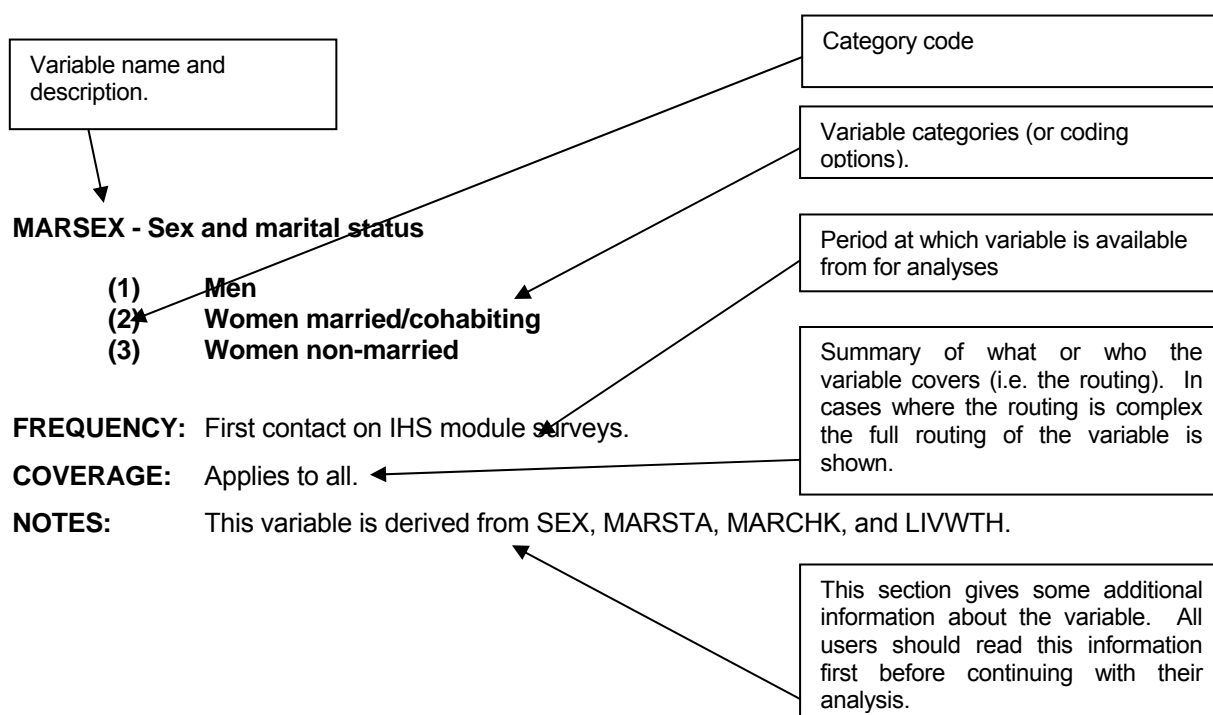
Category code

Variable name and description.

Variable categories (or coding options).

MARSEX - Sex and marital status

Period at which variable is available from for analyses

(1) Men
(2) Women married/cohabiting
(3) Women non-married

Summary of what or who the variable covers (i.e. the routing). In cases where the routing is complex the full routing of the variable is shown.

FREQUENCY: First contact on IHS module surveys.

COVERAGE: Applies to all.

NOTES: This variable is derived from SEX, MARSTA, MARCHK, and LIVWTH.

This section gives some additional information about the variable. All users should read this information first before continuing with their analysis.